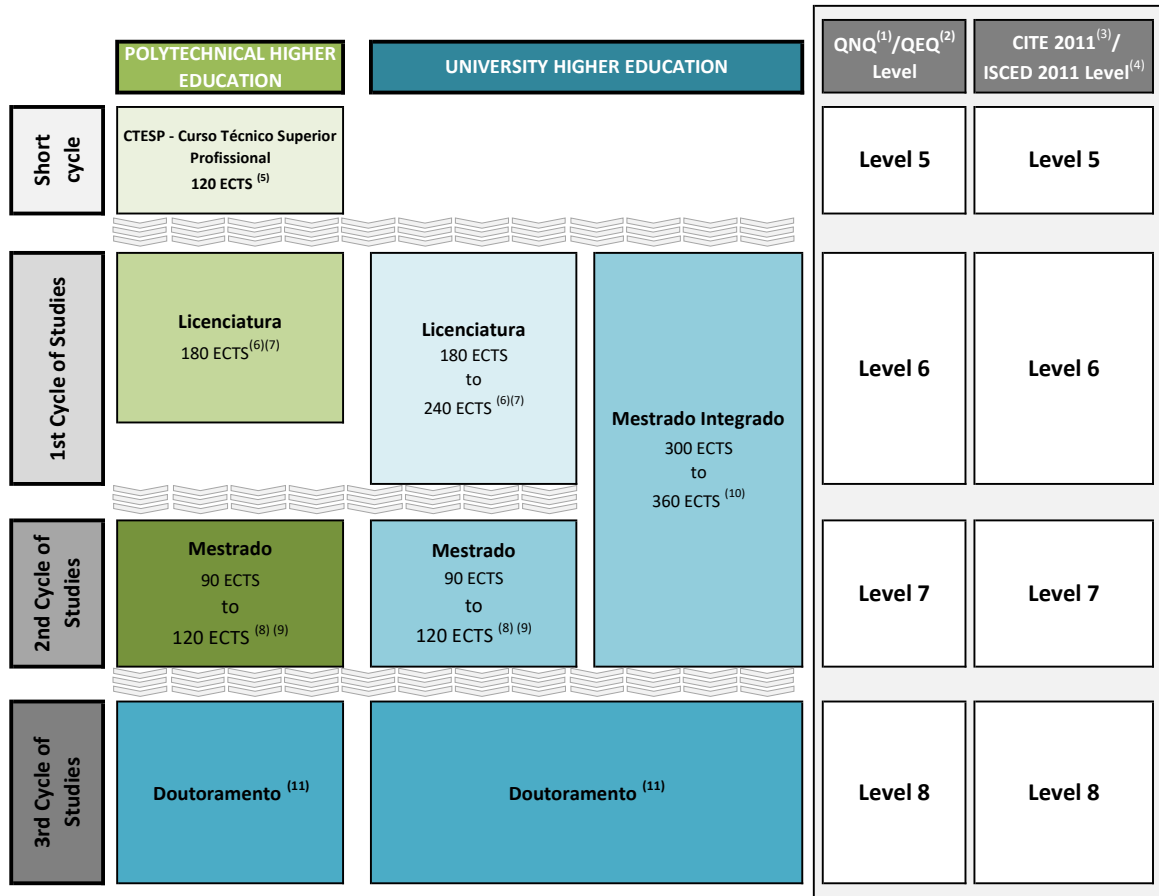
POLYTECHNICAL HIGHER EDUCATION

UNIVERSITY HIGHER EDUCATION

QNQ$^{(1)}$/QEQ$^{(2)}$ Level

CITE 2011$^{(3)}$/ ISCED 2011 Level$^{(4)}$

Short cycle

CTESP - Curso Técnico Superior Profissional 120 ECTS $^{(5)}$

Level 5

Level 5

1st Cycle of Studies

Licenciatura 180 ECTS$^{(6)(7)}$

Licenciatura 180 ECTS to 240 ECTS $^{(6)(7)}$

Mestrado Integrado 300 ECTS to 360 ECTS $^{(10)}$

Level 6

Level 6

2nd Cycle of Studies

Mestrado 90 ECTS to 120 ECTS $^{(8)(9)}$

Mestrado 90 ECTS to 120 ECTS $^{(8)(9)}$

Level 7

Level 7

3rd Cycle of Studies

Doutoramento $^{(11)}$

Doutoramento $^{(11)}$

Level 8

Level 8